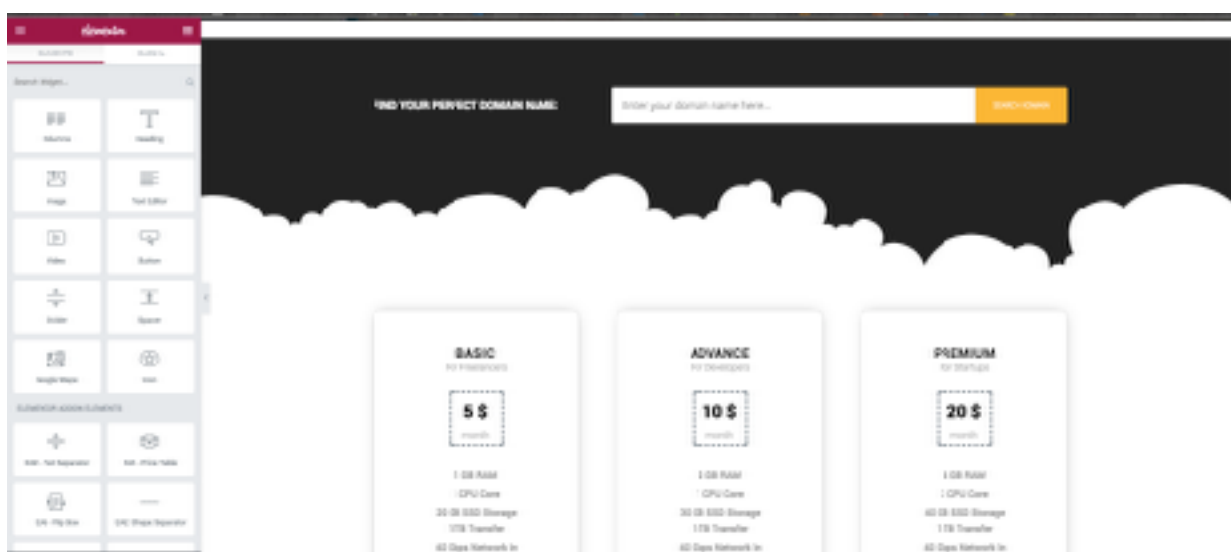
elementor

ELEMENTS GLOBAL

Search Widget...

Columns

Heading

Image

Text Editor

Video

Button

Divider

Spacer

Google Maps

Icon

ELEMENTOR ADDON ELEMENTS

EAE - Text Separator

EAE - Price Table

EAE - Flip Box

EAE Shape Separator

FIND YOUR PERFECT DOMAIN NAME:

Enter your domain name here...

SEARCH DOMAIN

BASIC
For Freelancers
5 $
month
1 GB RAM
1 CPU Core
20 GB SSD Storage
1TB Transfer
40 Gbps Network In

ADVANCE
For Developers
10 $
month
1 GB RAM
1 CPU Core
30 GB SSD Storage
1TB Transfer
40 Gbps Network In

PREMIUM
For Startups
20 $
month
1 GB RAM
1 CPU Core
40 GB SSD Storage
1TB Transfer
40 Gbps Network In